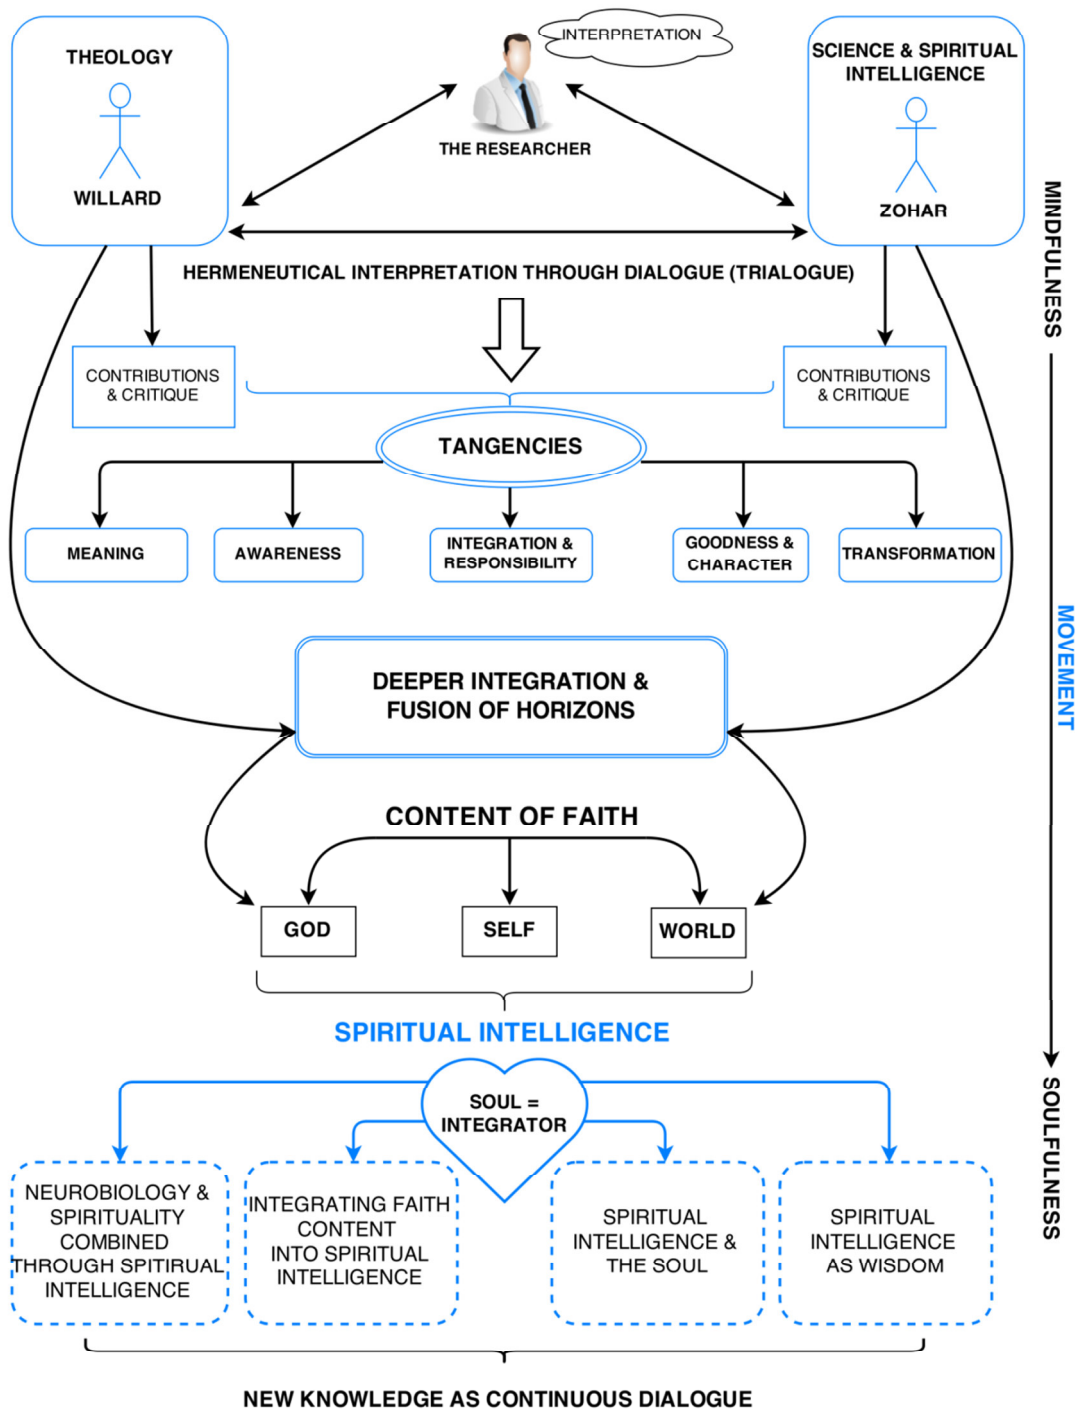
THEOLOGY

WILLARD

INTERPRETATION

THE RESEARCHER

SCIENCE & SPIRITUAL INTELLIGENCE

ZOHAR

HERMENEUTICAL INTERPRETATION THROUGH DIALOGUE (TRIALOGUE)

CONTRIBUTIONS & CRITIQUE

CONTRIBUTIONS & CRITIQUE

TANGENCIES

MEANING

AWARENESS

INTEGRATION & RESPONSIBILITY

GOODNESS & CHARACTER

TRANSFORMATION

DEEPER INTEGRATION & FUSION OF HORIZONS

CONTENT OF FAITH

GOD

SELF

WORLD

SPIRITUAL INTELLIGENCE

SOUL = INTEGRATOR

NEUROBIOLOGY & SPIRITUALITY COMBINED THROUGH SPITIRUAL INTELLIGENCE

INTEGRATING FAITH CONTENT INTO SPIRITUAL INTELLIGENCE

SPIRITUAL INTELLIGENCE & THE SOUL

SPIRITUAL INTELLIGENCE AS WISDOM

NEW KNOWLEDGE AS CONTINUOUS DIALOGUE

MINDFULNESS

MOVEMENT

SOULFULNESS